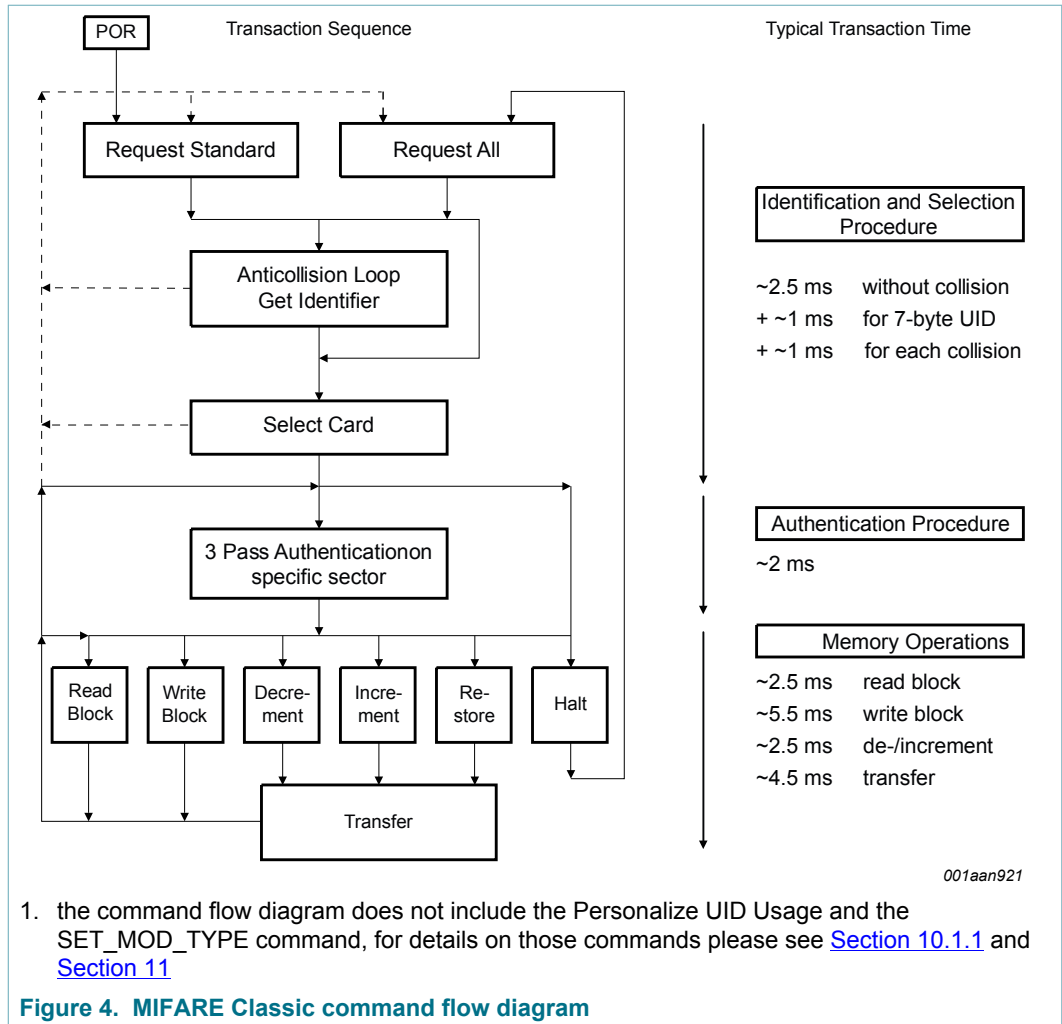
POR

Transaction Sequence

Typical Transaction Time

Request Standard

Request All

Identification and Selection Procedure

Anticollision Loop Get Identifier

~2.5 ms without collision
+ ~1 ms for 7-byte UID
+ ~1 ms for each collision

Select Card

Authentication Procedure

3 Pass Authenticationon specific sector

~2 ms

Memory Operations

Read Block

Write Block

Decrement

Increment

Restore

Halt

~2.5 ms read block
~5.5 ms write block
~2.5 ms de-/increment
~4.5 ms transfer

Transfer

001aan921

1. the command flow diagram does not include the Personalize UID Usage and the SET_MOD_TYPE command, for details on those commands please see Section 10.1.1 and Section 11

Figure 4. MIFARE Classic command flow diagram